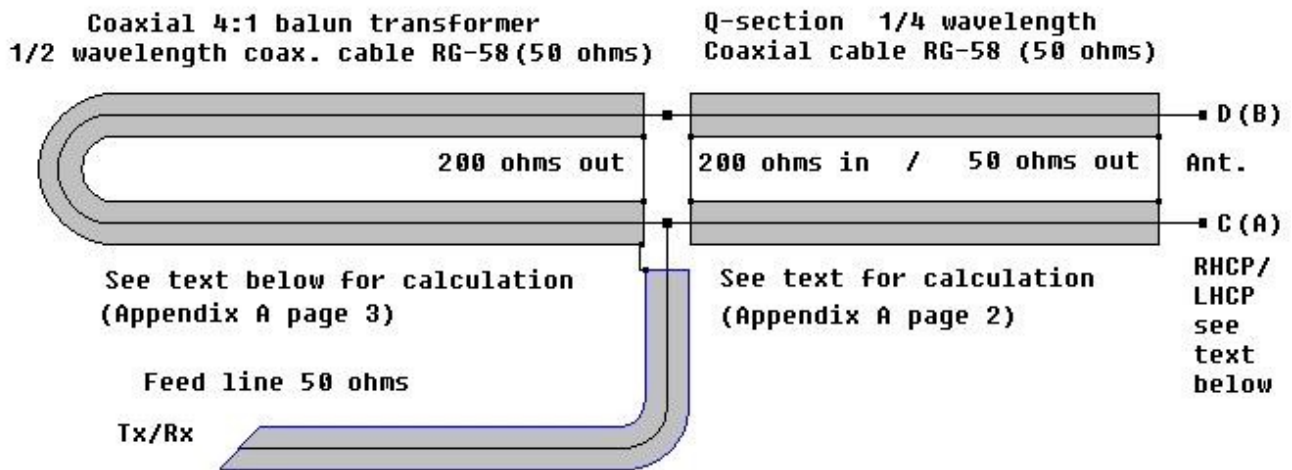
Coaxial 4:1 balun transformer
1/2 wavelength coax. cable RG-58(50 ohms)

Q-section 1/4 wavelength
Coaxial cable RG-58 (50 ohms)

D(B)

200 ohms out

200 ohms in / 50 ohms out

Ant.

C(A)

See text below for calculation
(Appendix A page 3)

See text for calculation
(Appendix A page 2)

RHCP/
LHCP
see
text
below

Feed line 50 ohms

Tx/Rx